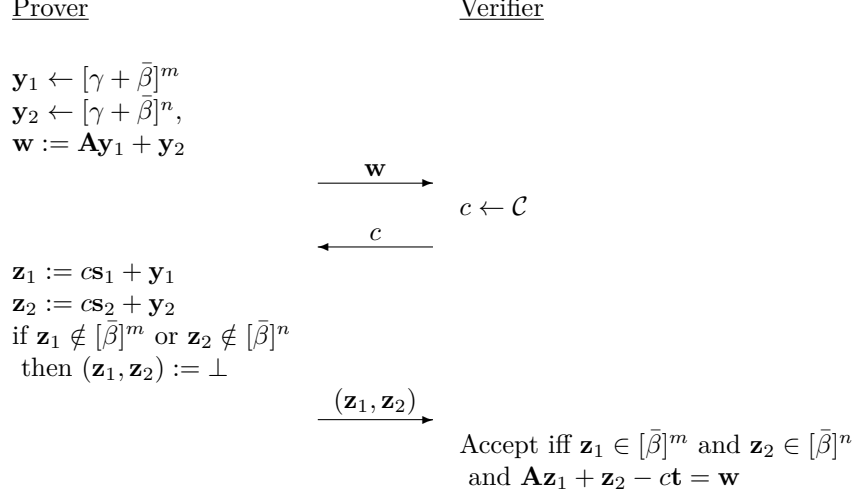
Prover

Verifier

$\mathbf{y}_1 \leftarrow [\gamma + \bar{\beta}]^m$
$\mathbf{y}_2 \leftarrow [\gamma + \bar{\beta}]^n$,
$\mathbf{w} := \mathbf{A}\mathbf{y}_1 + \mathbf{y}_2$

$\mathbf{w}$

$c \leftarrow \mathcal{C}$

$c$

$\mathbf{z}_1 := c\mathbf{s}_1 + \mathbf{y}_1$
$\mathbf{z}_2 := c\mathbf{s}_2 + \mathbf{y}_2$
if $\mathbf{z}_1 \notin [\bar{\beta}]^m$ or $\mathbf{z}_2 \notin [\bar{\beta}]^n$
then $(\mathbf{z}_1, \mathbf{z}_2) := \perp$

$(\mathbf{z}_1, \mathbf{z}_2)$

Accept iff $\mathbf{z}_1 \in [\bar{\beta}]^m$ and $\mathbf{z}_2 \in [\bar{\beta}]^n$
and $\mathbf{A}\mathbf{z}_1 + \mathbf{z}_2 - c\mathbf{t} = \mathbf{w}$